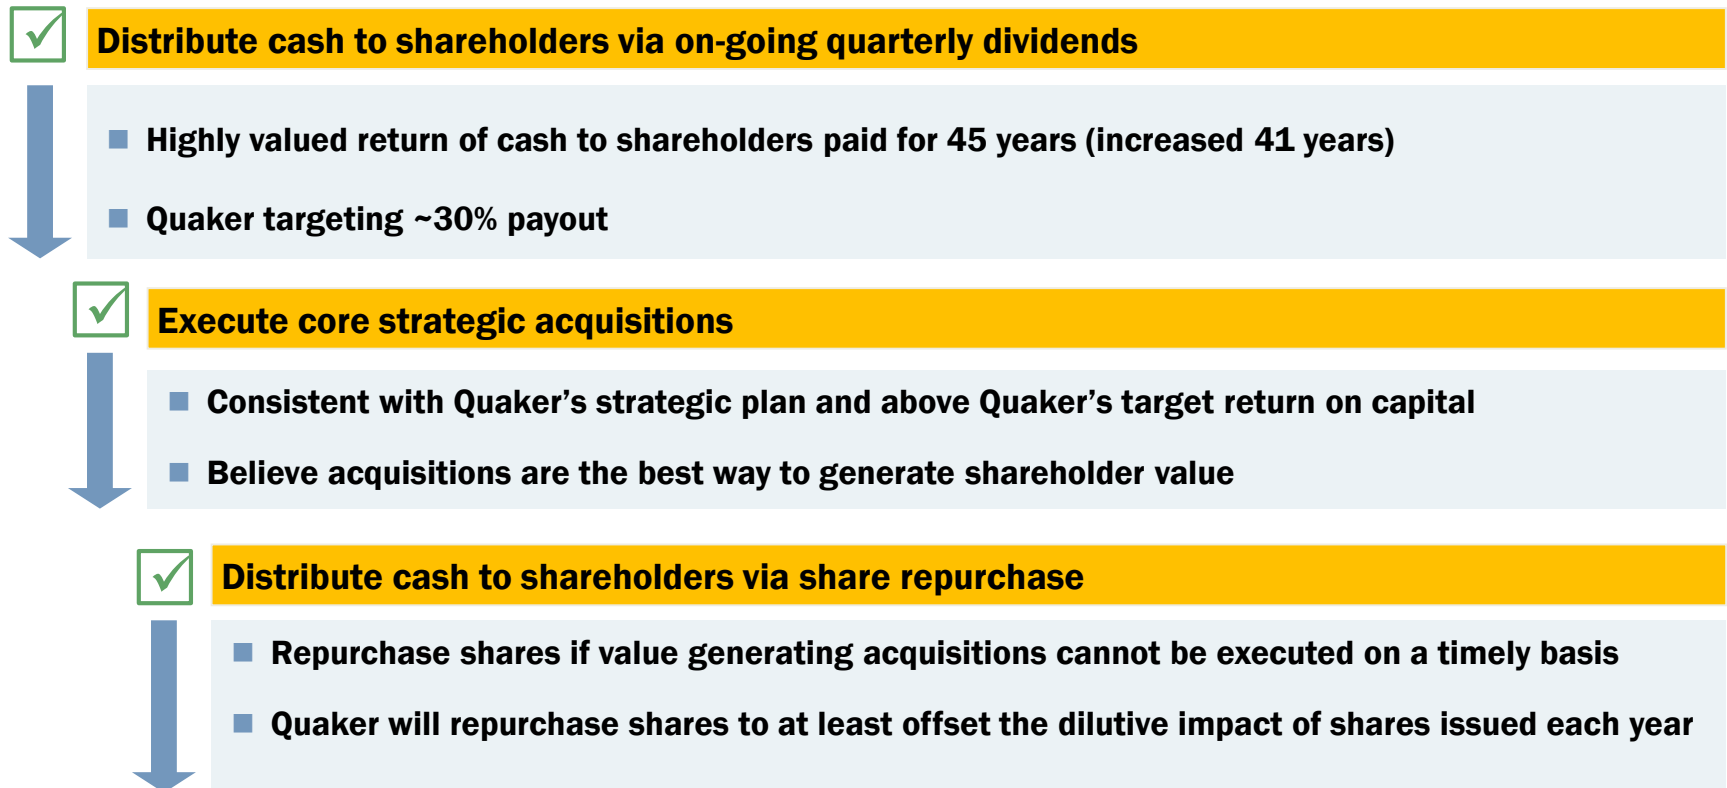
Distribute cash to shareholders via on-going quarterly dividends

Highly valued return of cash to shareholders paid for 45 years (increased 41 years)

Quaker targeting ~30% payout

Execute core strategic acquisitions

Consistent with Quaker's strategic plan and above Quaker's target return on capital

Believe acquisitions are the best way to generate shareholder value

Distribute cash to shareholders via share repurchase

Repurchase shares if value generating acquisitions cannot be executed on a timely basis

Quaker will repurchase shares to at least offset the dilutive impact of shares issued each year